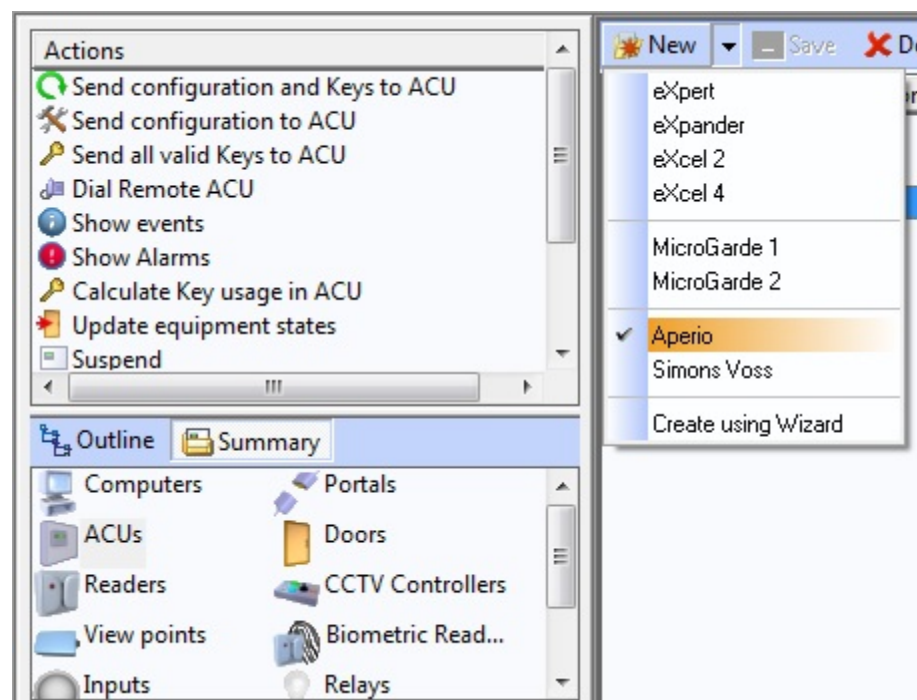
Actions
Send configuration and Keys to ACU
Send configuration to ACU
Send all valid Keys to ACU
Dial Remote ACU
Show events
Show Alarms
Calculate Key usage in ACU
Update equipment states
Suspend

Outline
Summary

Computers
Portals
ACUs
Doors
Readers
CCTV Controllers
View points
Biometric Read...
Inputs
Relays

New
Save
De

eXpert
eXpander
eXcel 2
eXcel 4
MicroGarde 1
MicroGarde 2
Aperio
Simons Voss
Create using Wizard